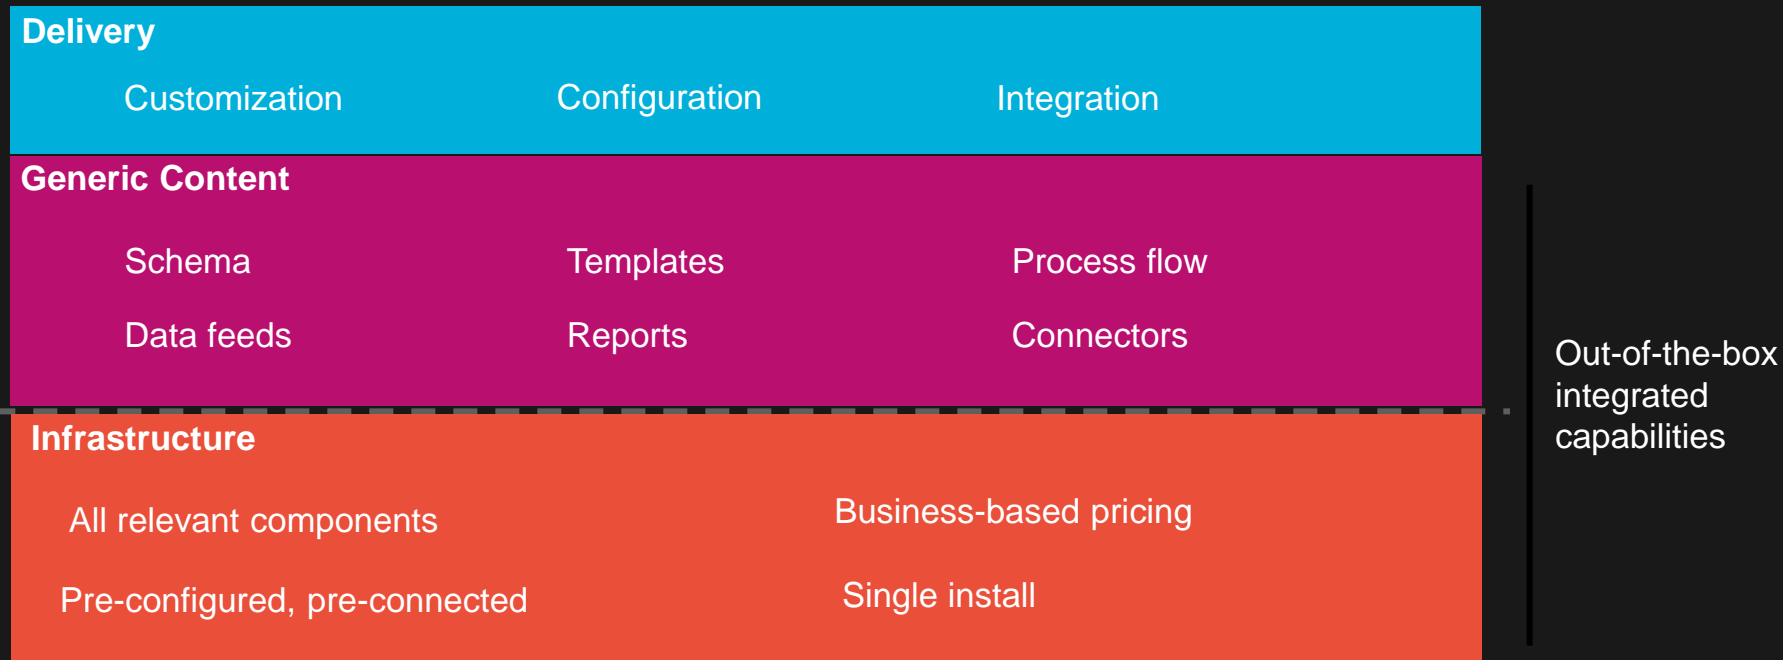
Delivery

Customization Configuration Integration

Generic Content

Schema Templates Process flow

Data feeds Reports Connectors

Infrastructure

All relevant components Business-based pricing

Pre-configured, pre-connected Single install

Out-of-the-box integrated capabilities